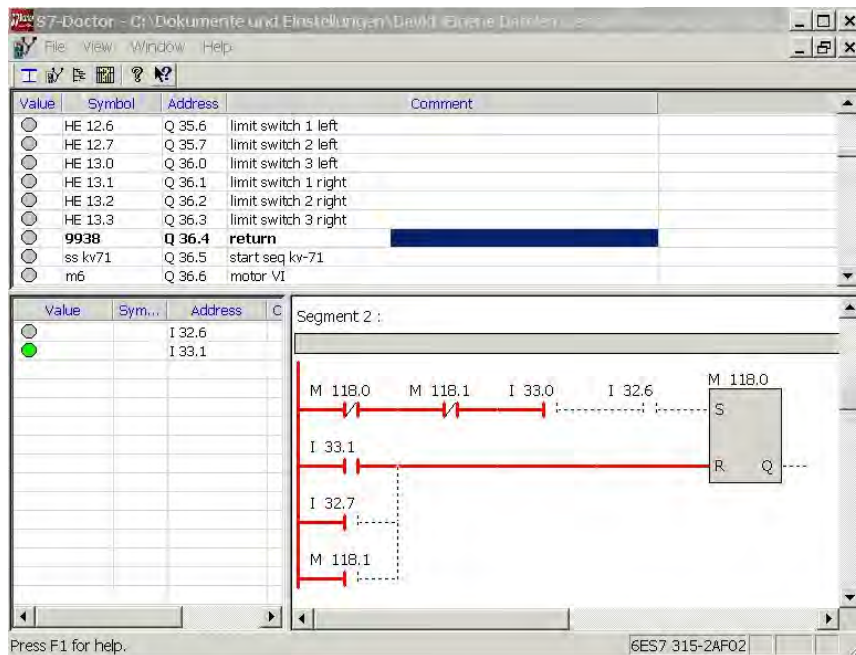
S7-Doctor - C:\Dokumente und Einstellungen\David\Eigene Dateien\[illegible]

File View Window Help

| Value | Symbol | Address | Comment |
|---|---|---|---|
| | HE 12.6 | Q 35.6 | limit switch 1 left |
| | HE 12.7 | Q 35.7 | limit switch 2 left |
| | HE 13.0 | Q 36.0 | limit switch 3 left |
| | HE 13.1 | Q 36.1 | limit switch 1 right |
| | HE 13.2 | Q 36.2 | limit switch 2 right |
| | HE 13.3 | Q 36.3 | limit switch 3 right |
| | 9938 | Q 36.4 | return |
| | ss kv71 | Q 36.5 | start seq kv-71 |
| | m6 | Q 36.6 | motor VI |

| Value | Sym... | Address | C |
|---|---|---|---|
| | | I 32.6 | |
| | | I 33.1 | |

Segment 2 :

M 118.0 M 118.1 I 33.0 I 32.6 M 118.0 S

I 33.1 R Q

I 32.7

M 118.1

Press F1 for help.

6ES7 315-2AF02